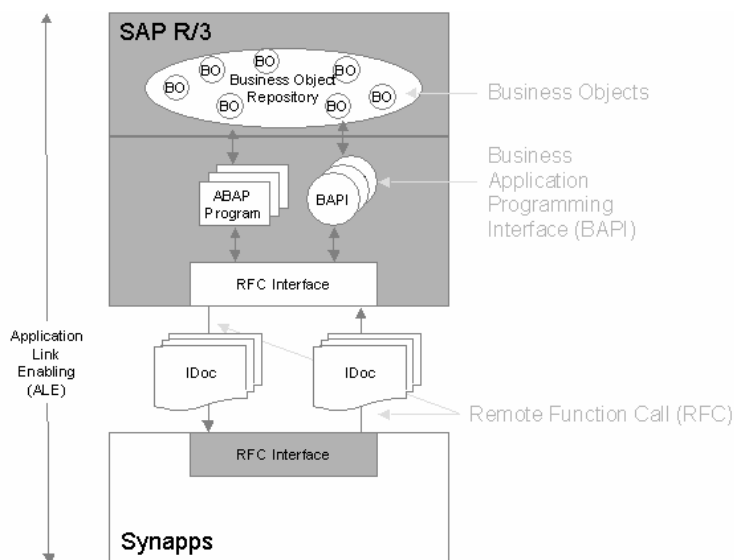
SAP R/3

BO
BO
BO
Business Object
BO
BO
Repository
BO
BO

Business Objects

ABAP Program

BAPI

Business Application Programming Interface (BAPI)

RFC Interface

Application Link Enabling (ALE)

IDoc

IDoc

Remote Function Call (RFC)

RFC Interface

Synapps